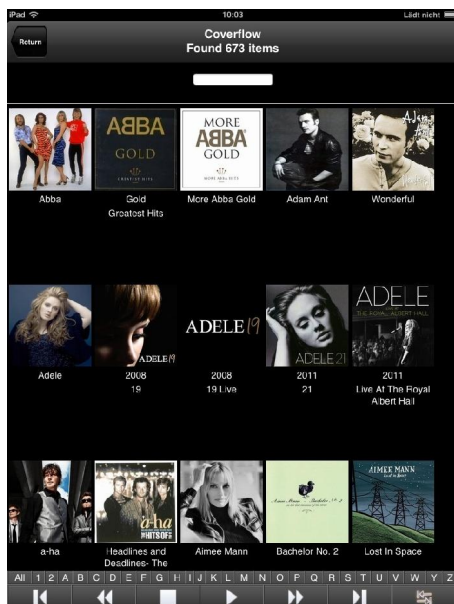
iPad 10:03 Lädt nicht

Return

Coverflow
Found 673 items

ABBA GOLD

MORE ABBA GOLD

Abba

Gold Greatest Hits

More Abba Gold

Adam Ant

Wonderful

ADELE 19

ADELE 19

ADELE 21

ADELE THE ROYAL ALBERT HALL

Adele

2008 19

2008 19 Live

2011 21

2011 Live At The Royal Albert Hall

a-ha THE HITS OF

AIMEE MANN

a-ha

Headlines and Deadlines- The

Aimee Mann

Bachelor No. 2

Lost In Space

All 1 2 A B C D E F G H I J K L M N O P Q R S T U V W Y Z